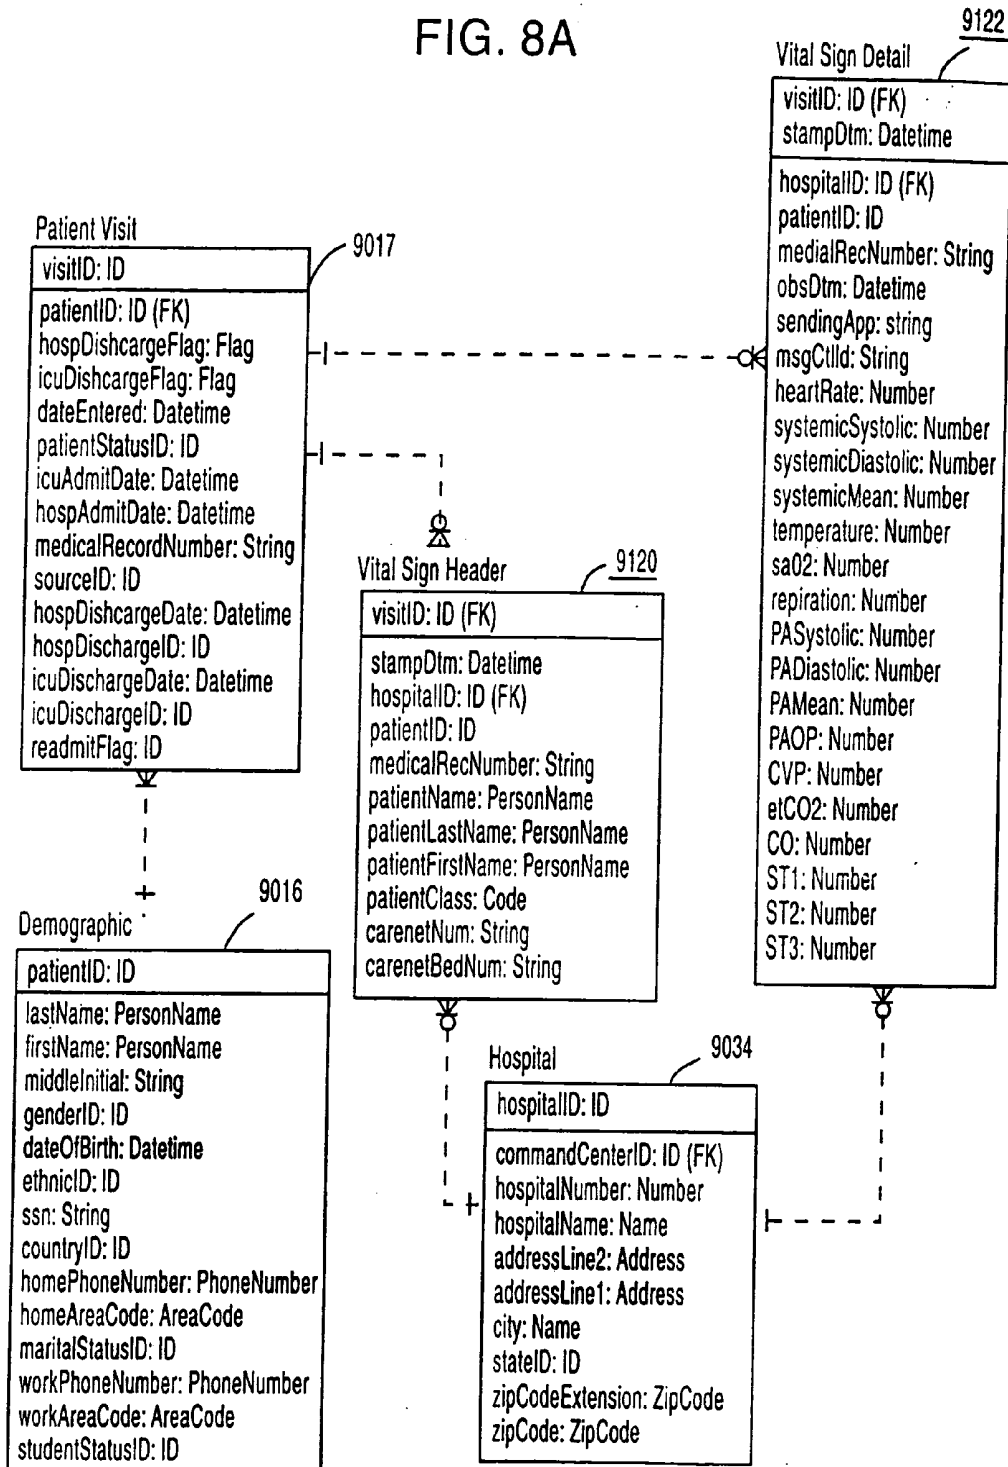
FIG. 8A

Patient Visit

9017

visitID: ID

patientID: ID (FK)
hospDishcargeFlag: Flag
icuDishcargeFlag: Flag
dateEntered: Datetime
patientStatusID: ID
icuAdmitDate: Datetime
hospAdmitDate: Datetime
medicalRecordNumber: String
sourceID: ID
hospDishcargeDate: Datetime
hospDischargeID: ID
icuDischargeDate: Datetime
icuDischargeID: ID
readmitFlag: ID

Demographic

9016

patientID: ID

lastName: PersonName
firstName: PersonName
middleInitial: String
genderID: ID
dateOfBirth: Datetime
ethnicID: ID
ssn: String
countryID: ID
homePhoneNumber: PhoneNumber
homeAreaCode: AreaCode
maritalStatusID: ID
workPhoneNumber: PhoneNumber
workAreaCode: AreaCode
studentStatusID: ID

Vital Sign Header

9120

visitID: ID (FK)

stampDtm: Datetime
hospitalID: ID (FK)
patientID: ID
medicalRecNumber: String
patientName: PersonName
patientLastName: PersonName
patientFirstName: PersonName
patientClass: Code
carenetNum: String
carenetBedNum: String

Hospital

9034

hospitalID: ID

commandCenterID: ID (FK)
hospitalNumber: Number
hospitalName: Name
addressLine2: Address
addressLine1: Address
city: Name
stateID: ID
zipCodeExtension: ZipCode
zipCode: ZipCode

Vital Sign Detail

9122

visitID: ID (FK)
stampDtm: Datetime

hospitalID: ID (FK)
patientID: ID
medialRecNumber: String
obsDtm: Datetime
sendingApp: string
msgCtlId: String
heartRate: Number
systemicSystolic: Number
systemicDiastolic: Number
systemicMean: Number
temperature: Number
sa02: Number
repiration: Number
PASystolic: Number
PADiastolic: Number
PAMean: Number
PAOP: Number
CVP: Number
etCO2: Number
CO: Number
ST1: Number
ST2: Number
ST3: Number